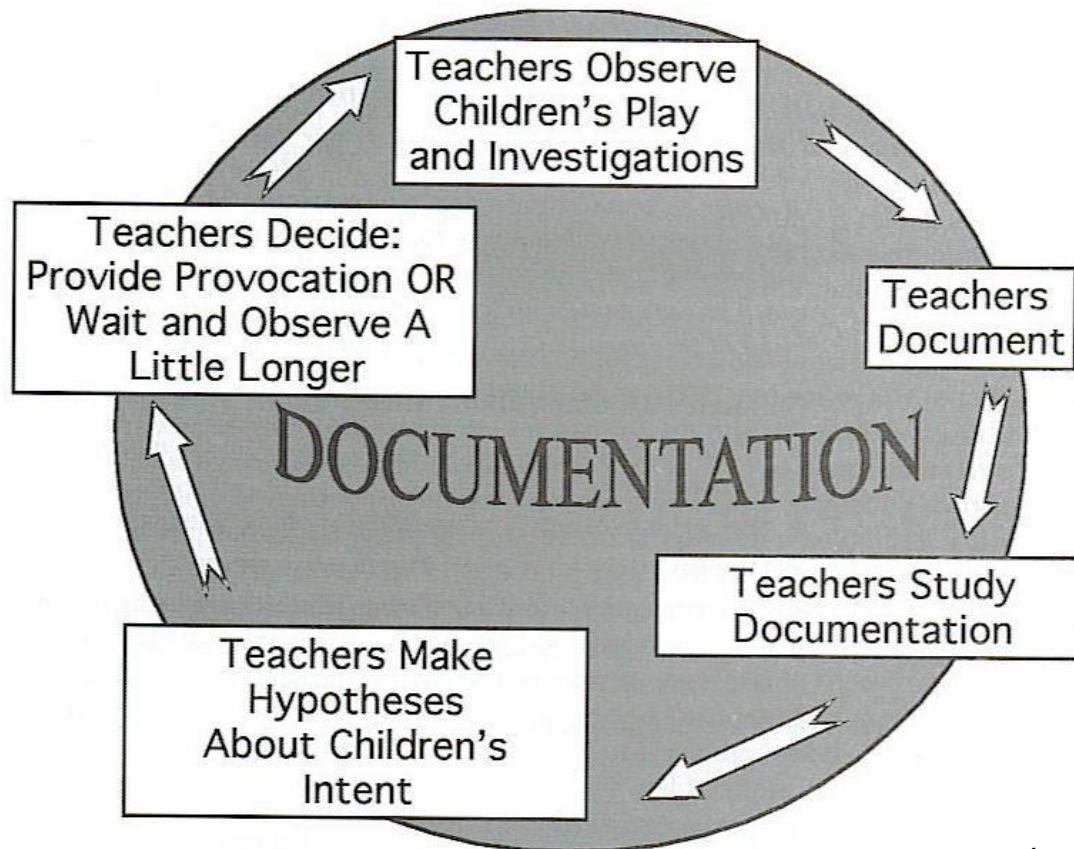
Teachers Observe Children's Play and Investigations

Teachers Document

Teachers Study Documentation

Teachers Make Hypotheses About Children's Intent

Teachers Decide: Provide Provocation OR Wait and Observe A Little Longer

DOCUMENTATION